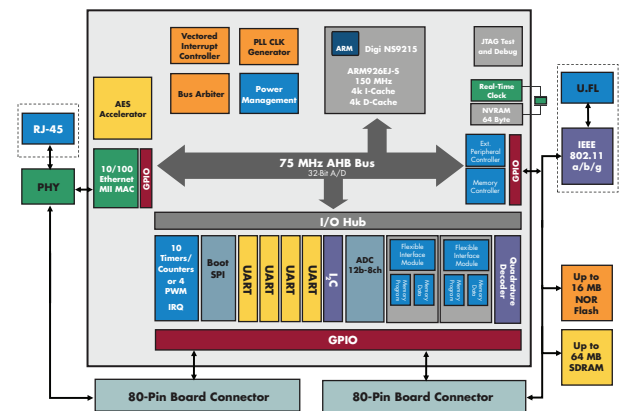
Vectored Interrupt Controller

PLL CLK Generator

ARM Digi NS9215

ARM926EJ-S 150 MHz 4k I-Cache 4k D-Cache

JTAG Test and Debug

AES Accelerator

Bus Arbiter

Power Management

Real-Time Clock

NVRAM 64 Byte

U.FL

RJ-45

IEEE 802.11 a/b/g

PHY

10/100 Ethernet MII MAC

GPIO

75 MHz AHB Bus

32-Bit A/D

Ext Peripheral Controller

Memory Controller

GPIO

I/O Hub

10 Timers/ Counters or 4 PWM

IRQ

Boot SPI

UART

UART

UART

UART

I2C

ADC 12b-8ch

Flexible Interface Module

Memory Program

Memory Data

Flexible Interface Module

Memory Program

Memory Data

Quadrature Decoder

Up to 16 MB NOR Flash

Up to 64 MB SDRAM

GPIO

80-Pin Board Connector

80-Pin Board Connector